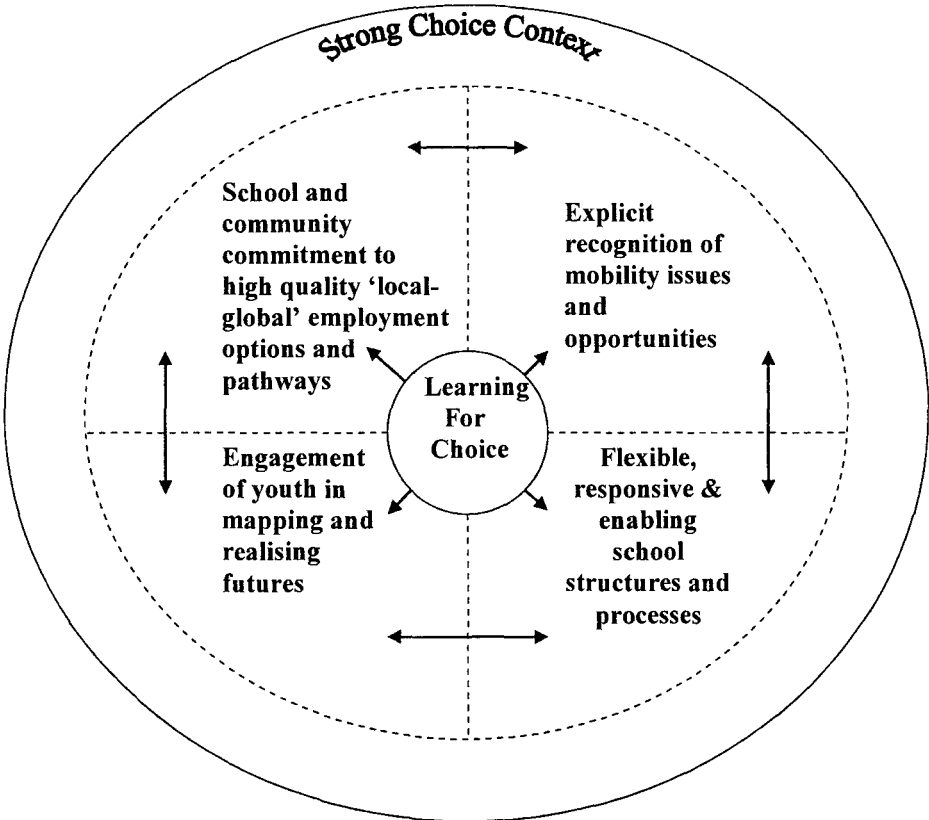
Strong Choice Context

School and community commitment to high quality 'local-global' employment options and pathways

Explicit recognition of mobility issues and opportunities

Learning For Choice

Engagement of youth in mapping and realising futures

Flexible, responsive & enabling school structures and processes